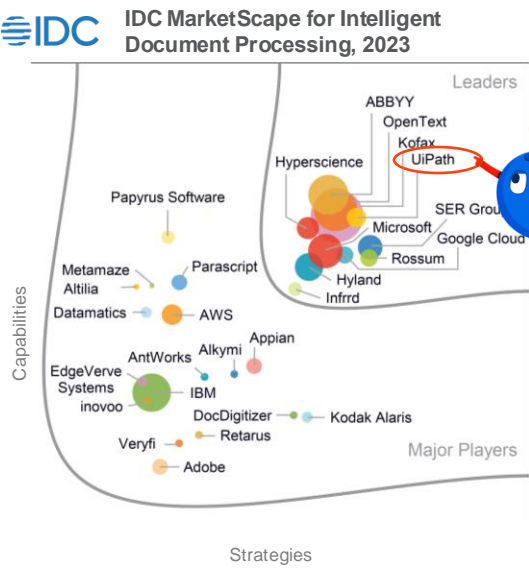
IDC

IDC MarketScape for Intelligent Document Processing, 2023

Leaders

ABBYY
OpenText
Kofax
UiPath
Hyperscience
SER Grou
Microsoft
Google Cloud
Rossum
Hyland
Infrrd

Papyrus Software
Parascript
Metamaze
Altilia
Datamatics
AWS
Appian
Alkymi
AntWorks
EdgeVerve Systems
IBM
inovoo
DocDigitizer
Kodak Alaris
Retarus
Veryfi
Adobe

Major Players

Capabilities

Strategies